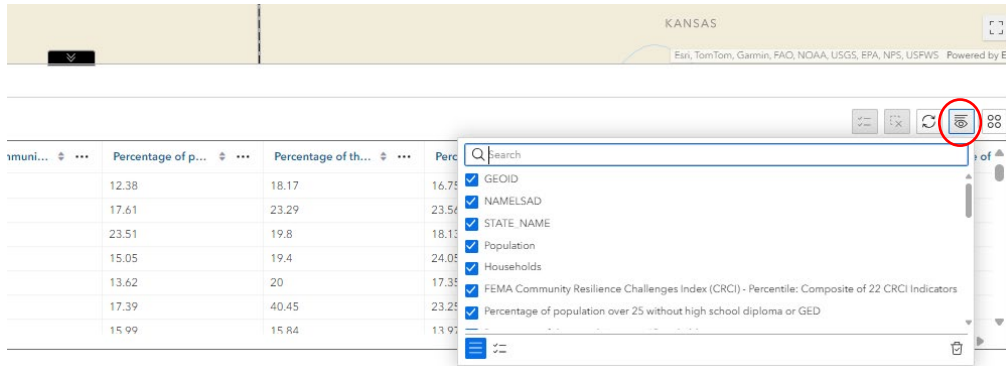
KANSAS

Esri, TomTom, Garmin, FAO, NOAA, USGS, EPA, NPS, USFWS Powered by E

| mmuni... | Percentage of p... | Percentage of th... | Perc |
|---|---|---|---|
| | 12.38 | 18.17 | 16.75 |
| | 17.61 | 23.29 | 23.56 |
| | 23.51 | 19.8 | 18.13 |
| | 15.05 | 19.4 | 24.05 |
| | 13.62 | 20 | 17.35 |
| | 17.39 | 40.45 | 23.25 |
| | 15.99 | 15.84 | 13.97 |

Search
GEOID
NAMELSAD
STATE_NAME
Population
Households
FEMA Community Resilience Challenges Index (CRCI) - Percentile: Composite of 22 CRCI Indicators
Percentage of population over 25 without high school diploma or GED

e of